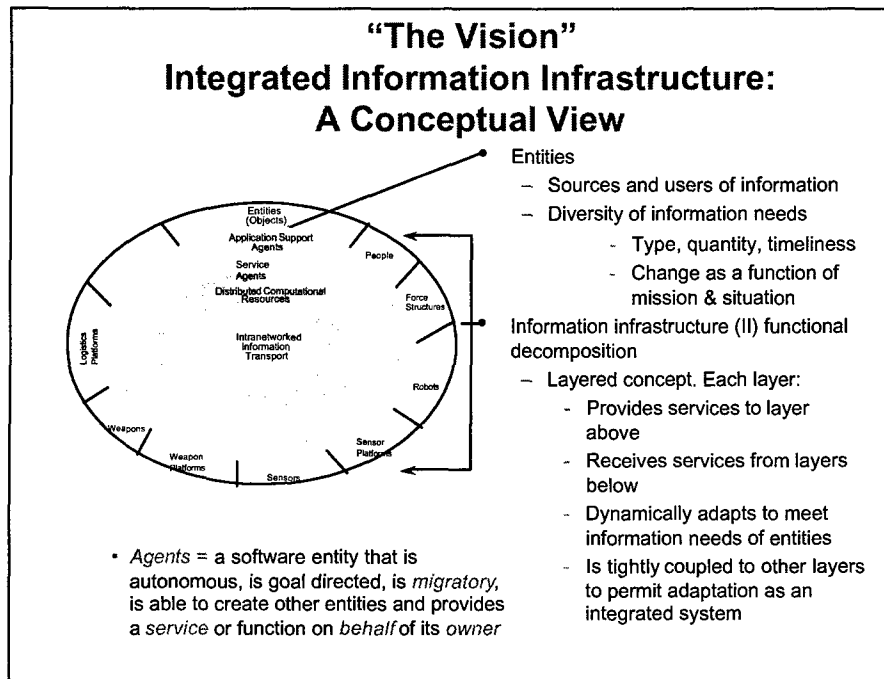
"The Vision"
Integrated Information Infrastructure: A Conceptual View

Entities (Objects)
Application Support Agents
Service Agents
Distributed Computational Resources
Intranetworked Information Transport
People
Force Structures
Robots
Sensor Platforms
Sensors
Weapon Platforms
Weapons
Logistics Platforms

• Entities
– Sources and users of information
– Diversity of information needs
- Type, quantity, timeliness
- Change as a function of mission & situation

• Information infrastructure (II) functional decomposition
– Layered concept. Each layer:
- Provides services to layer above
- Receives services from layers below
- Dynamically adapts to meet information needs of entities
- Is tightly coupled to other layers to permit adaptation as an integrated system

• Agents = a software entity that is autonomous, is goal directed, is migratory, is able to create other entities and provides a service or function on behalf of its owner